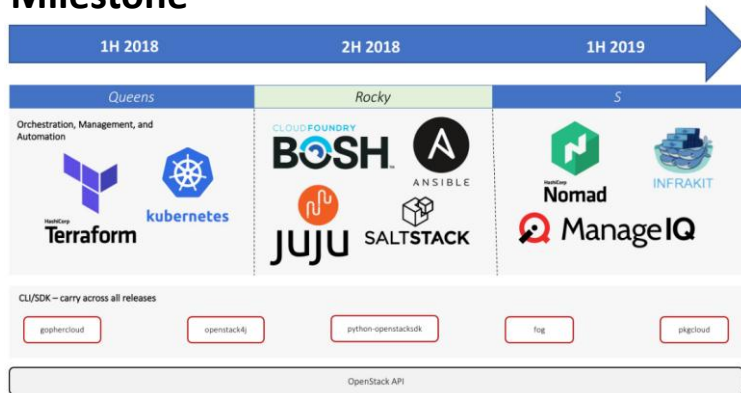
Milestone

1H 2018

2H 2018

1H 2019

Queens

Rocky

S

Orchestration, Management, and Automation

HashiCorp
Terraform

kubernetes

CLOUDFOUNDRY
BOSH.

ANSIBLE

JUJU

SALTSTACK

HashiCorp
Nomad

INFRAKIT

ManageIQ

CLI/SDK – carry across all releases

gophercloud

openstack4j

python-openstacksdk

fog

pkgcloud

OpenStack API